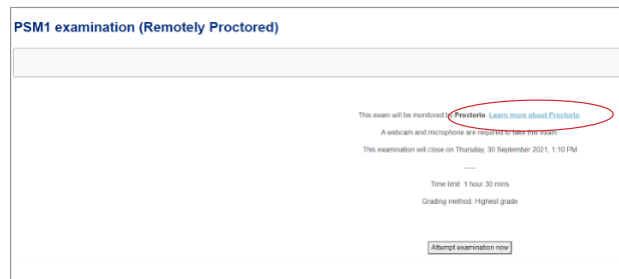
PSM1 examination (Remotely Proctored)

This exam will be monitored by Proctorio. Learn more about Proctorio.

A webcam and microphone are required to take this exam.

This examination will close on Thursday, 30 September 2021, 1:10 PM

——

Time limit: 1 hour 30 mins

Grading method: Highest grade

Attempt examination now